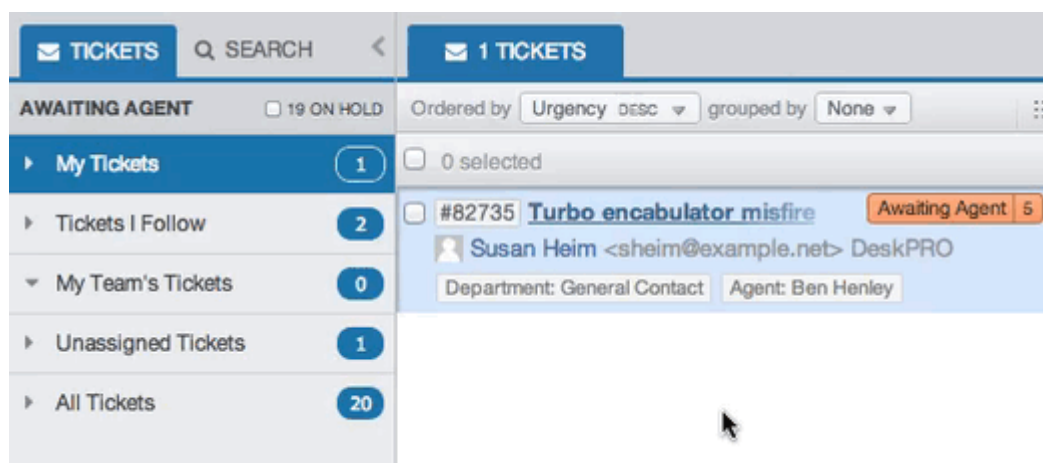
TICKETS SEARCH

1 TICKETS

AWAITING AGENT
19 ON HOLD

Ordered by Urgency DESC grouped by None

My Tickets 1

0 selected

Tickets I Follow 2

#82735 Turbo encabulator misfire
Awaiting Agent 5

Susan Heim <sheim@example.net> DeskPRO

My Team's Tickets 0

Department: General Contact
Agent: Ben Henley

Unassigned Tickets 1

All Tickets 20